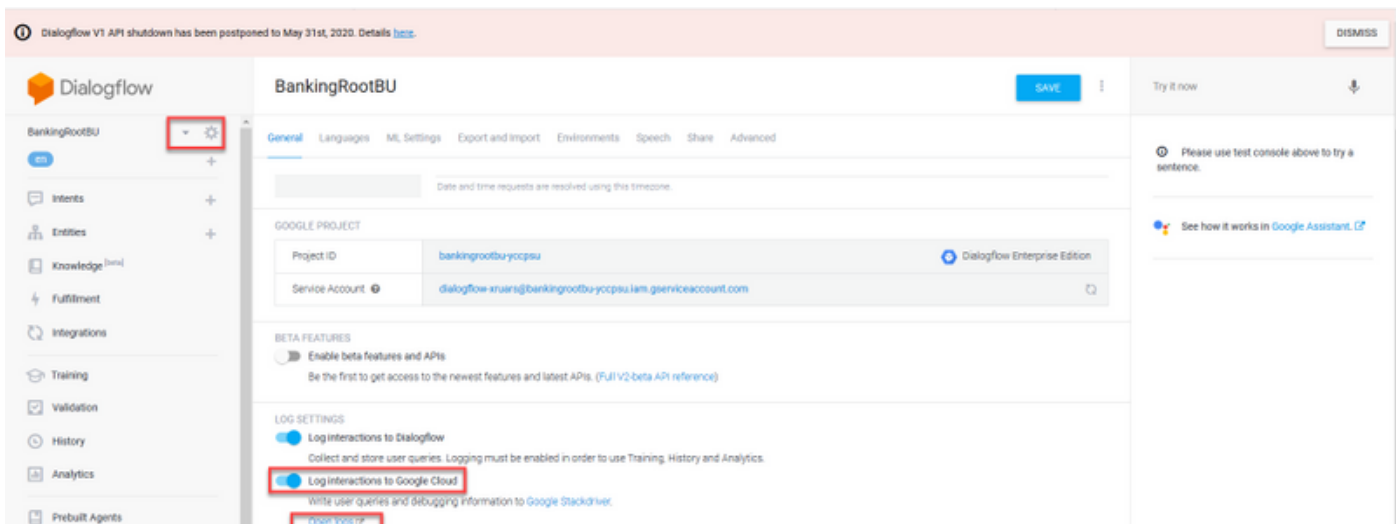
Dialogflow V1 API shutdown has been postponed to May 31st, 2020. Details here.

DISMISS

Dialogflow

BankingRootBU

en

Intents

Entities

Knowledge [beta]

Fulfillment

Integrations

Training

Validation

History

Analytics

Prebuilt Agents

BankingRootBU

SAVE

General Languages ML Settings Export and Import Environments Speech Share Advanced

Date and time requests are resolved using this timezone.

GOOGLE PROJECT

| Project ID | bankingrootbu-yccpsu | Dialogflow Enterprise Edition |
|---|---|---|
| Service Account | dialogflow-xruars@bankingrootbu-yccpsu.iam.gserviceaccount.com | |

BETA FEATURES

Enable beta features and APIs

Be the first to get access to the newest features and latest APIs. (Full V2-beta API reference)

LOG SETTINGS

Log interactions to Dialogflow

Collect and store user queries. Logging must be enabled in order to use Training, History and Analytics.

Log interactions to Google Cloud

Write user queries and debugging information to Google Stackdriver.

Open logs

Try it now

Please use test console above to try a sentence.

See how it works in Google Assistant.